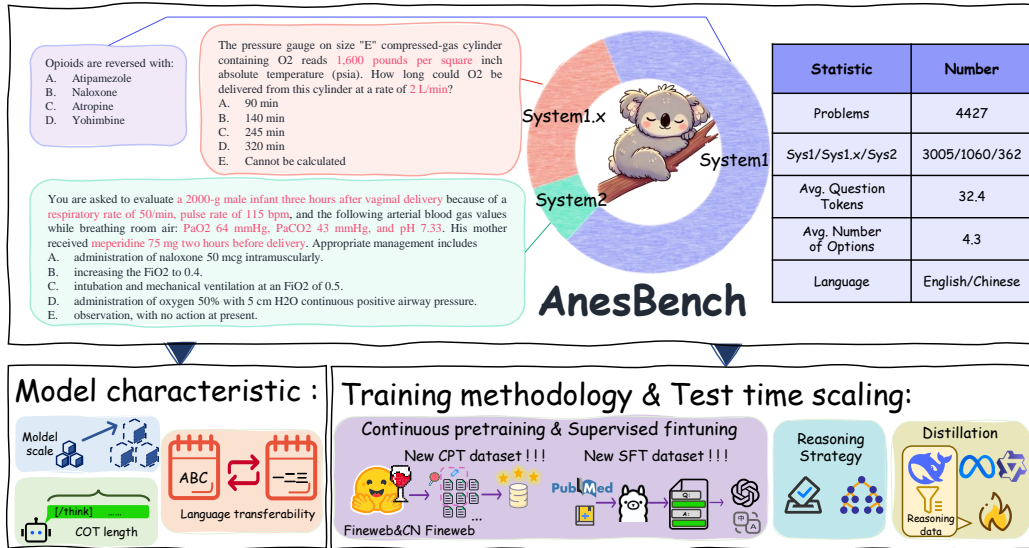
Opioids are reversed with:
A. Atipamezole
B. Naloxone
C. Atropine
D. Yohimbine

The pressure gauge on size "E" compressed-gas cylinder containing O2 reads 1,600 pounds per square inch absolute temperature (psia). How long could O2 be delivered from this cylinder at a rate of 2 L/min?
A. 90 min
B. 140 min
C. 245 min
D. 320 min
E. Cannot be calculated

You are asked to evaluate a 2000-g male infant three hours after vaginal delivery because of a respiratory rate of 50/min, pulse rate of 115 bpm, and the following arterial blood gas values while breathing room air: PaO2 64 mmHg, PaCO2 43 mmHg, and pH 7.33. His mother received meperidine 75 mg two hours before delivery. Appropriate management includes
A. administration of naloxone 50 mcg intramuscularly.
B. increasing the FiO2 to 0.4.
C. intubation and mechanical ventilation at an FiO2 of 0.5.
D. administration of oxygen 50% with 5 cm H2O continuous positive airway pressure.
E. observation, with no action at present.

System1.x
System1
System2

AnesBench

| Statistic | Number |
|---|---|
| Problems | 4427 |
| Sys1/Sys1.x/Sys2 | 3005/1060/362 |
| Avg. Question Tokens | 32.4 |
| Avg. Number of Options | 4.3 |
| Language | English/Chinese |

Model characteristic :
Moldel scale
[/think] ......
COT length
ABC
Language transferability

Training methodology & Test time scaling:
Continuous pretraining & Supervised fintuning
New CPT dataset ! ! !
New SFT dataset ! ! !
PubMed
Fineweb&CN Fineweb
...
Reasoning Strategy
Distillation
Reasoning data